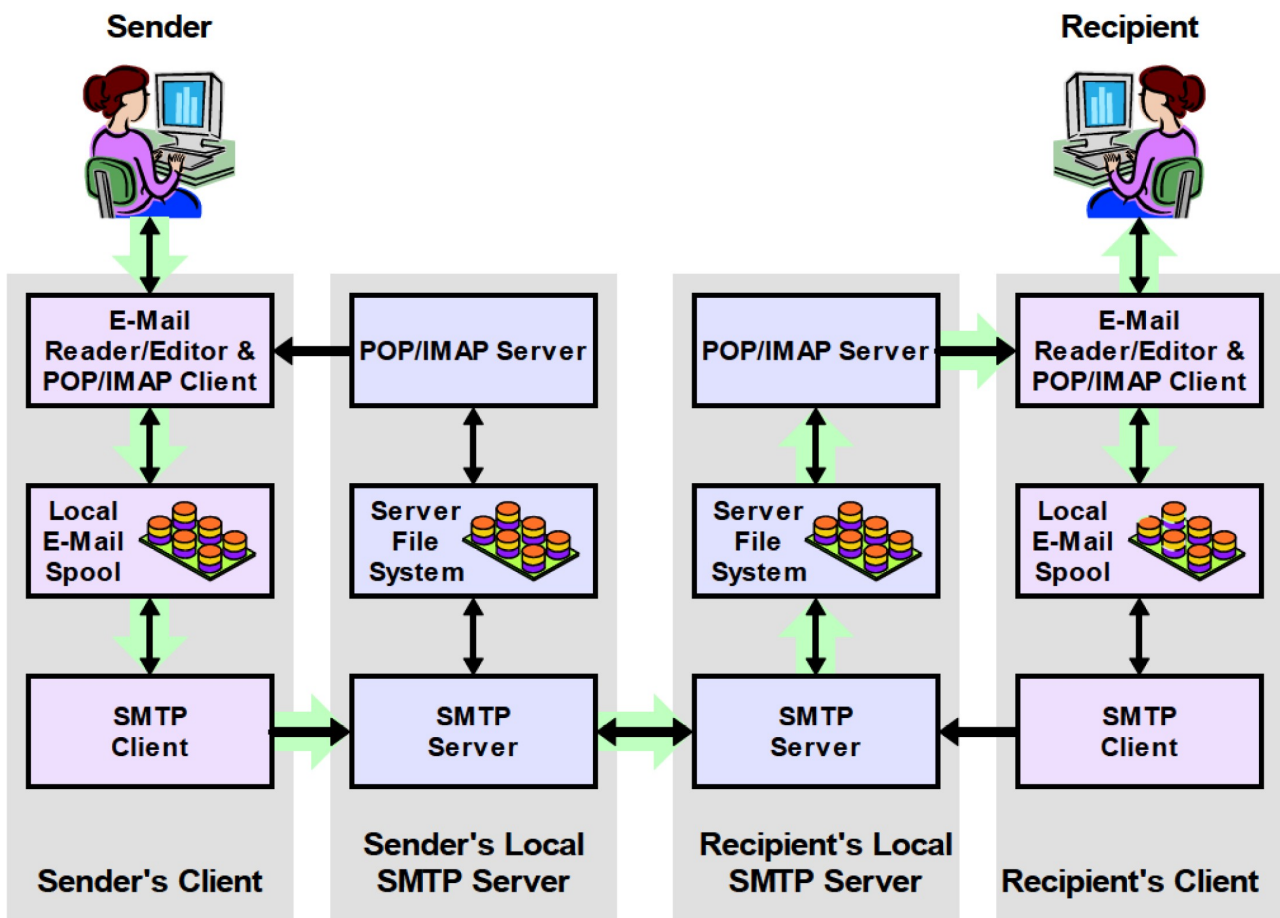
Sender

Recipient

E-Mail Reader/Editor & POP/IMAP Client

POP/IMAP Server

POP/IMAP Server

E-Mail Reader/Editor & POP/IMAP Client

Local E-Mail Spool

Server File System

Server File System

Local E-Mail Spool

SMTP Client

SMTP Server

SMTP Server

SMTP Client

Sender's Client

Sender's Local SMTP Server

Recipient's Local SMTP Server

Recipient's Client